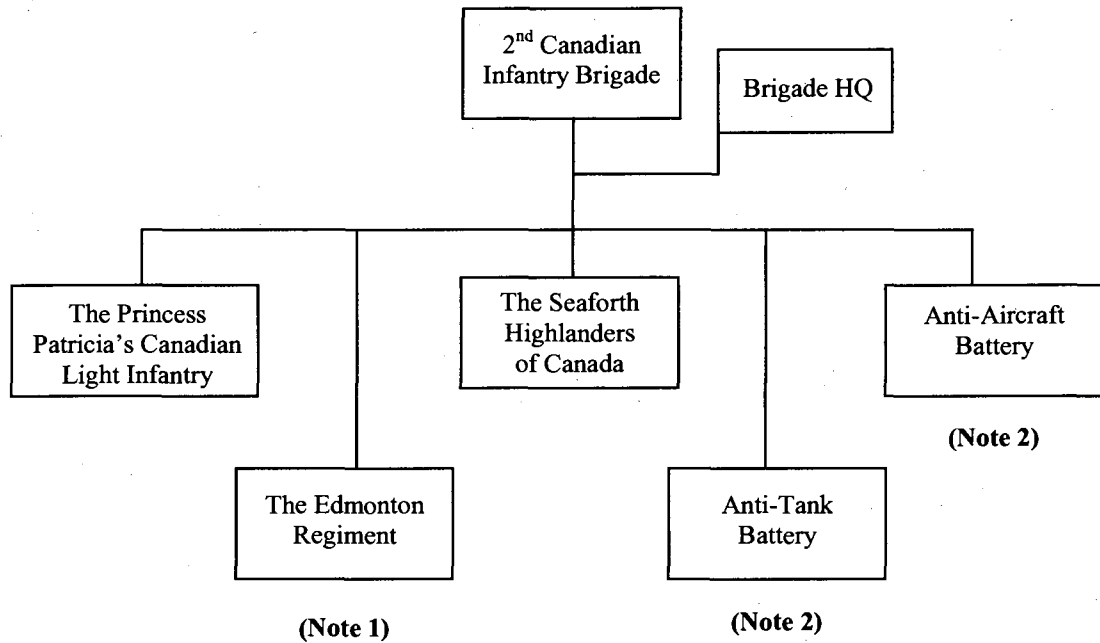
2$^{nd}$ Canadian Infantry Brigade

Brigade HQ

The Princess Patricia's Canadian Light Infantry

The Seaforth Highlanders of Canada

Anti-Aircraft Battery

(Note 2)

The Edmonton Regiment

(Note 1)

Anti-Tank Battery

(Note 2)